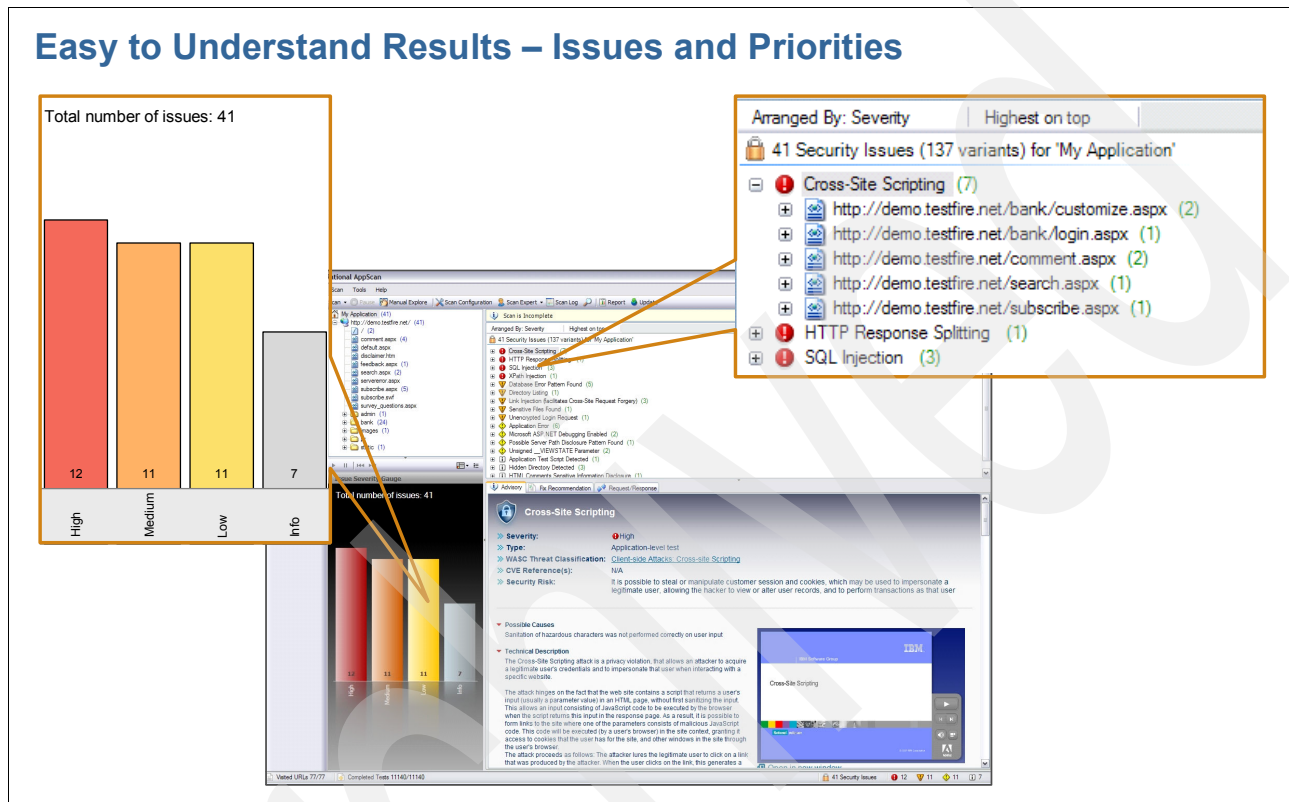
Easy to Understand Results – Issues and Priorities

Total number of issues: 41

12 High
11 Medium
11 Low
7 Info

Arranged By: Severity | Highest on top

41 Security Issues (137 variants) for 'My Application'

Cross-Site Scripting (7)
http://demo.testfire.net/bank/customize.aspx (2)
http://demo.testfire.net/bank/login.aspx (1)
http://demo.testfire.net/comment.aspx (2)
http://demo.testfire.net/search.aspx (1)
http://demo.testfire.net/subscribe.aspx (1)
HTTP Response Splitting (1)
SQL Injection (3)

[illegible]tional AppScan
Scan Tools Help
Manual Explore | Scan Configuration | Scan Expert | Scan Log | Report | Updat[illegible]

My Application (41)
http://demo.testfire.net/ (41)
/ (2)
comment.aspx (4)
default.aspx
disclaimer.htm
feedback.aspx (1)
search.aspx (2)
servererror.aspx
subscribe.aspx (5)
subscribe.swf
survey_questions.aspx
admin (1)
bank (24)
images (1)
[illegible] (1)

Scan is Incomplete
Arranged By: Severity | Highest on top
41 Security Issues (137 variants) for 'My Application'
Cross-Site Scripting
HTTP Respo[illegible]
SQL Injection (3)
XPath Injection (1)
Database Error Pattern Found (5)
Directory Listing (1)
Link Injection (facilitates Cross-Site Request Forgery) (3)
Sensitive Files Found (1)
Unencrypted Login Request (1)
Application Error (6)
Microsoft ASP.NET Debugging Enabled (2)
Possible Server Path Disclosure Pattern Found (1)
Unsigned __VIEWSTATE Parameter (2)
Application Test Script Detected (1)
Hidden Directory Detected (3)
HTML Comments Sensitive Information Disclosure (1)

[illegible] Security Gauge
Total number of issues: 41
12 11 11 7
High Medium Low Info

Advisory | Fix Recommendation | Request/Response

Cross-Site Scripting
Severity: High
Type: Application-level test
WASC Threat Classification: Client-side Attacks: Cross-site Scripting
CVE Reference(s): N/A
Security Risk: It is possible to steal or manipulate customer session and cookies, which may be used to impersonate a legitimate user, allowing the hacker to view or alter user records, and to perform transactions as that user

Possible Causes
Sanitation of hazardous characters was not performed correctly on user input

Technical Description
The Cross-Site Scripting attack is a privacy violation, that allows an attacker to acquire a legitimate user's credentials and to impersonate that user when interacting with a specific website.

The attack hinges on the fact that the web site contains a script that returns a user's input (usually a parameter value) in an HTML page, without first sanitizing the input. This allows an input consisting of JavaScript code to be executed by the browser when the script returns this input in the response page. As a result, it is possible to form links to the site where one of the parameters consists of malicious JavaScript code. This code will be executed (by a user's browser) in the site context, granting it access to cookies that the user has for the site, and other windows in the site through the user's browser.
The attack proceeds as follows: The attacker lures the legitimate user to click on a link that was produced by the attacker. When the user clicks on the link, this generates a

IBM
Cross-Site Scripting
Open in new window

Visited URLs 77/77 | Completed Tests 11140/11140 | 41 Security Issues | 12 | 11 | 11 | 7